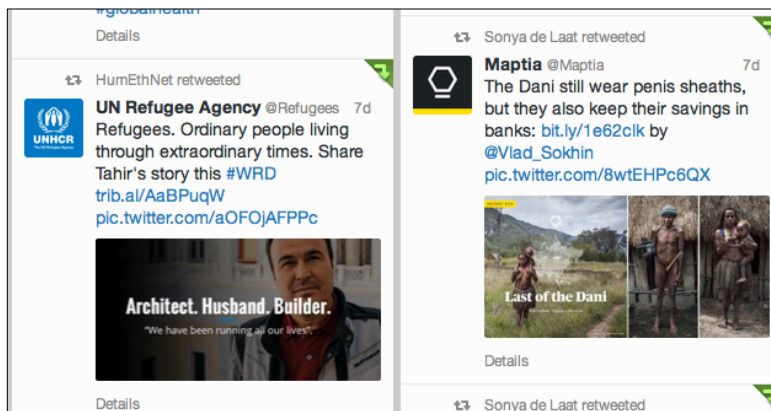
#globalhealth

Details

HumEthNet retweeted

UNHCR

UN Refugee Agency @Refugees 7d

Refugees. Ordinary people living through extraordinary times. Share Tahir's story this #WRD trib.al/AaBPuqW pic.twitter.com/aOFOjAFPPc

Architect. Husband. Builder.

"We have been running all our lives".

Details

Sonya de Laat retweeted

Maptia @Maptia 7d

The Dani still wear penis sheaths, but they also keep their savings in banks: bit.ly/1e62clk by @Vlad_Sokhin pic.twitter.com/8wtEHPc6QX

Last of the Dani

Details

Sonya de Laat retweeted